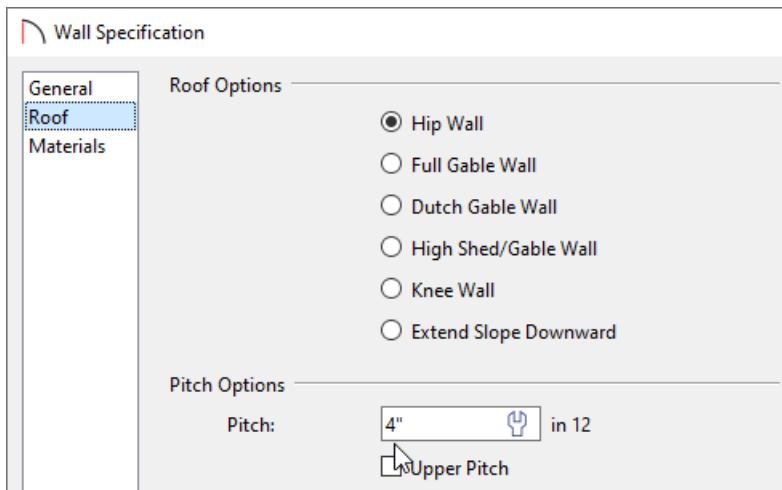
Wall Specification

General
Roof
Materials

Roof Options

Hip Wall

Full Gable Wall

Dutch Gable Wall

High Shed/Gable Wall

Knee Wall

Extend Slope Downward

Pitch Options

Pitch: 4" in 12

Upper Pitch